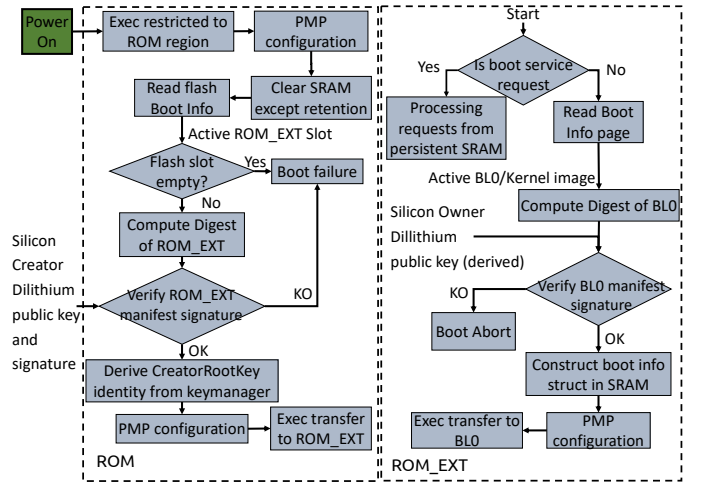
Power On

Exec restricted to ROM region

PMP configuration

Clear SRAM except retention

Read flash Boot Info

Active ROM_EXT Slot

Flash slot empty?

Yes

Boot failure

No

Compute Digest of ROM_EXT

Silicon Creator Dilithium public key and signature

Verify ROM_EXT manifest signature

KO

OK

Derive CreatorRootKey identity from keymanager

PMP configuration

Exec transfer to ROM_EXT

ROM

Start

Is boot service request

Yes

No

Processing requests from persistent SRAM

Read Boot Info page

Active BL0/Kernel image

Compute Digest of BL0

Silicon Owner Dillithium public key (derived)

Verify BL0 manifest signature

KO

Boot Abort

OK

Construct boot info struct in SRAM

PMP configuration

Exec transfer to BL0

ROM_EXT